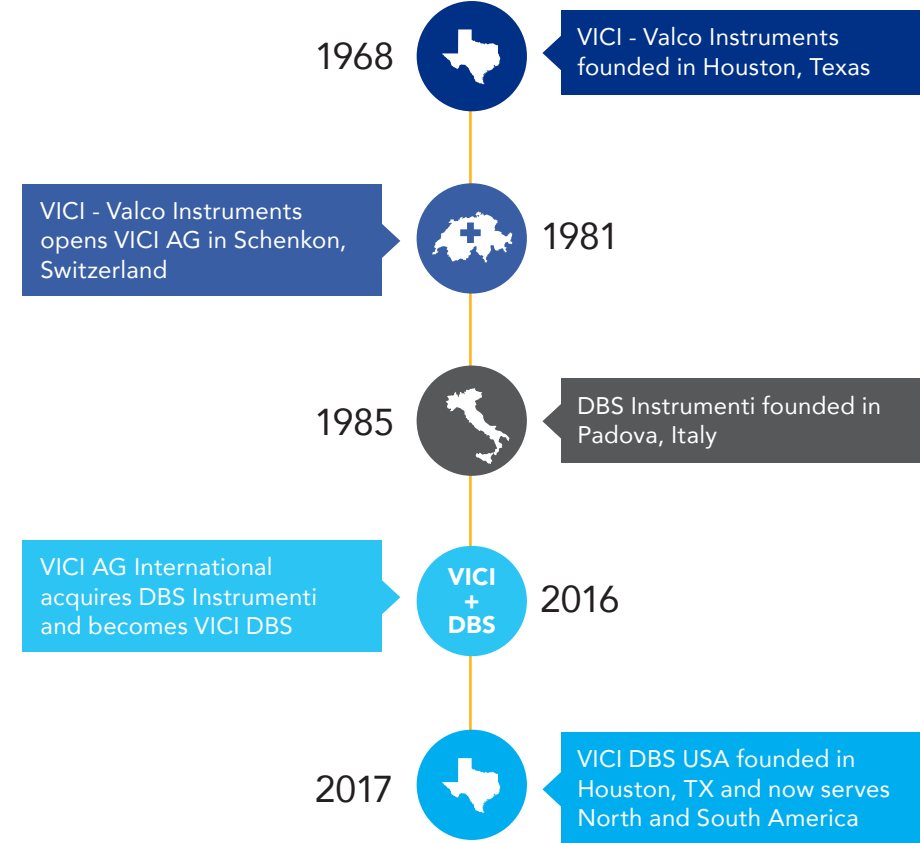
1968

VICI - Valco Instruments founded in Houston, Texas

VICI - Valco Instruments opens VICI AG in Schenkon, Switzerland

1981

1985

DBS Instrumenti founded in Padova, Italy

VICI AG International acquires DBS Instrumenti and becomes VICI DBS

VICI + DBS

2016

2017

VICI DBS USA founded in Houston, TX and now serves North and South America